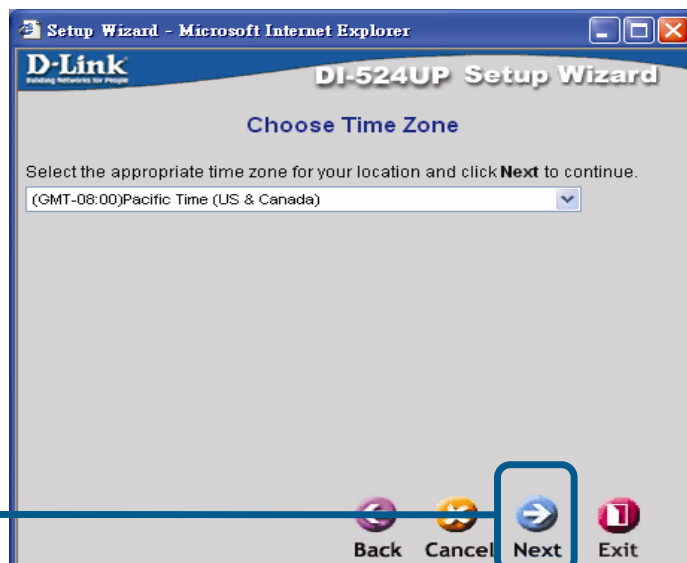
Setup Wizard - Microsoft Internet Explorer

D-Link
Building Networks for People

DI-524UP Setup Wizard

Choose Time Zone

Select the appropriate time zone for your location and click **Next** to continue.

(GMT-08:00)Pacific Time (US & Canada)

Back Cancel Next Exit